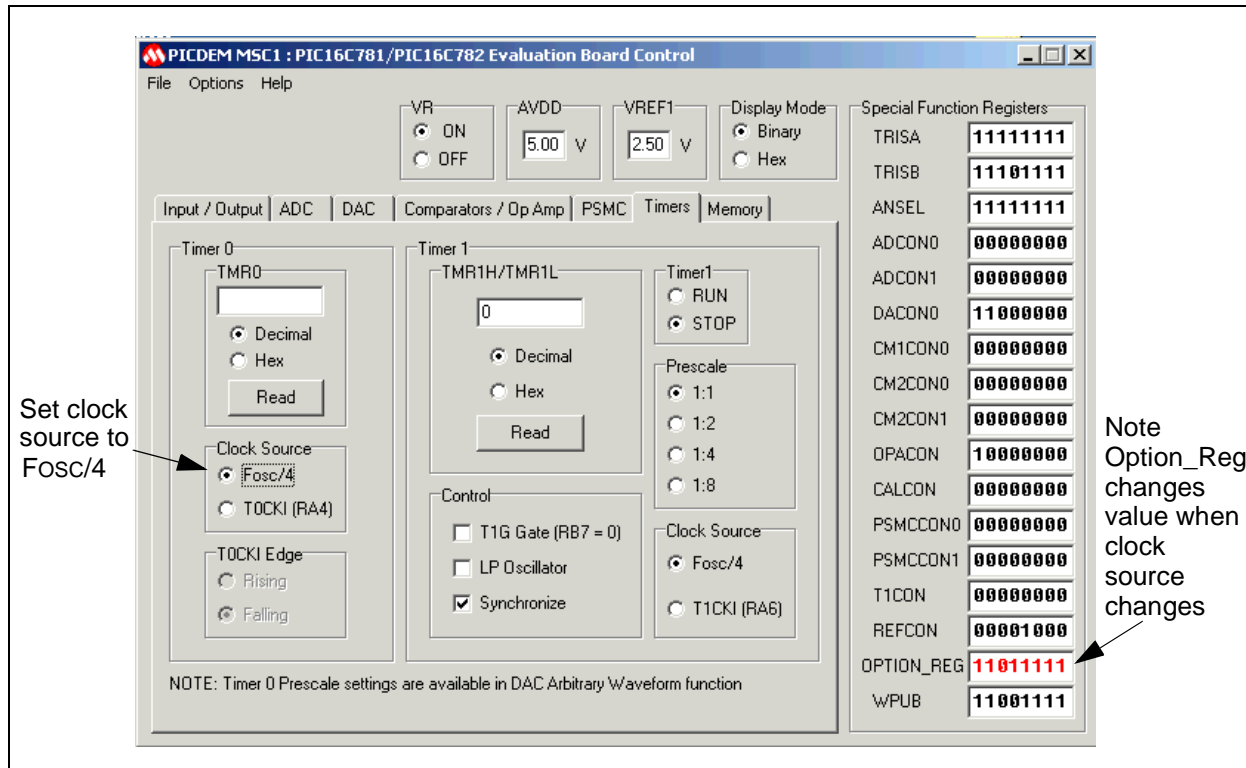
PICDEM MSC1 : PIC16C781/PIC16C782 Evaluation Board Control

File Options Help

VR
ON
OFF

AVDD
5.00 V

VREF1
2.50 V

Display Mode
Binary
Hex

Special Function Registers

| | |
|---|---|
| TRISA | 11111111 |
| TRISB | 11101111 |
| ANSEL | 11111111 |
| ADCON0 | 00000000 |
| ADCON1 | 00000000 |
| DACON0 | 11000000 |
| CM1CON0 | 00000000 |
| CM2CON0 | 00000000 |
| CM2CON1 | 00000000 |
| OPACON | 10000000 |
| CALCON | 00000000 |
| PSMCCON0 | 00000000 |
| PSMCCON1 | 00000000 |
| T1CON | 00000000 |
| REFCON | 00001000 |
| OPTION_REG | 11011111 |
| WPUB | 11001111 |

Input / Output | ADC | DAC | Comparators / Op Amp | PSMC | Timers | Memory

Timer 0
TMR0
Decimal
Hex
Read

Set clock source to Fosc/4

Clock Source
Fosc/4
T0CKI (RA4)

T0CKI Edge
Rising
Falling

Timer 1
TMR1H/TMR1L
0
Decimal
Hex
Read

Timer1
RUN
STOP

Prescale
1:1
1:2
1:4
1:8

Control
T1G Gate (RB7 = 0)
LP Oscillator
Synchronize

Clock Source
Fosc/4
T1CKI (RA6)

NOTE: Timer 0 Prescale settings are available in DAC Arbitrary Waveform function

Note Option_Reg changes value when clock source changes